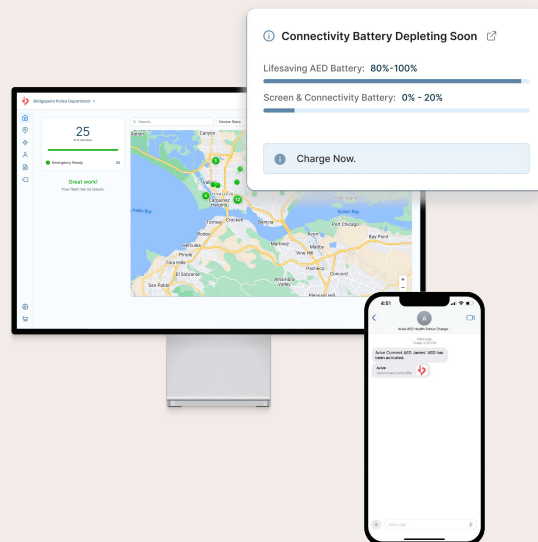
Connectivity Battery Depleting Soon

Lifesaving AED Battery: 80%-100%

Screen & Connectivity Battery: 0% - 20%

Charge Now.

Bridgeport Police Department

Search...

Device Status

25

AED Devices

Emergency Ready 25

Great work!

Your fleet has no issues.

Canyon

Pablo Bay

Vallejo

Hercules

Martinez

Crockett

Benicia

Suisun Bay

Port Chicago

Bay Point

Rodeo

Pinole

Martinez

Vine Hill

Sara Hills

El Sobrante

Pacheco

Concord

San Pablo

Alhambra Valley

6:51

A

Avive AED Health Status Change

Avive Connect AED 'James' AED has been activated.

Avive

iMessage